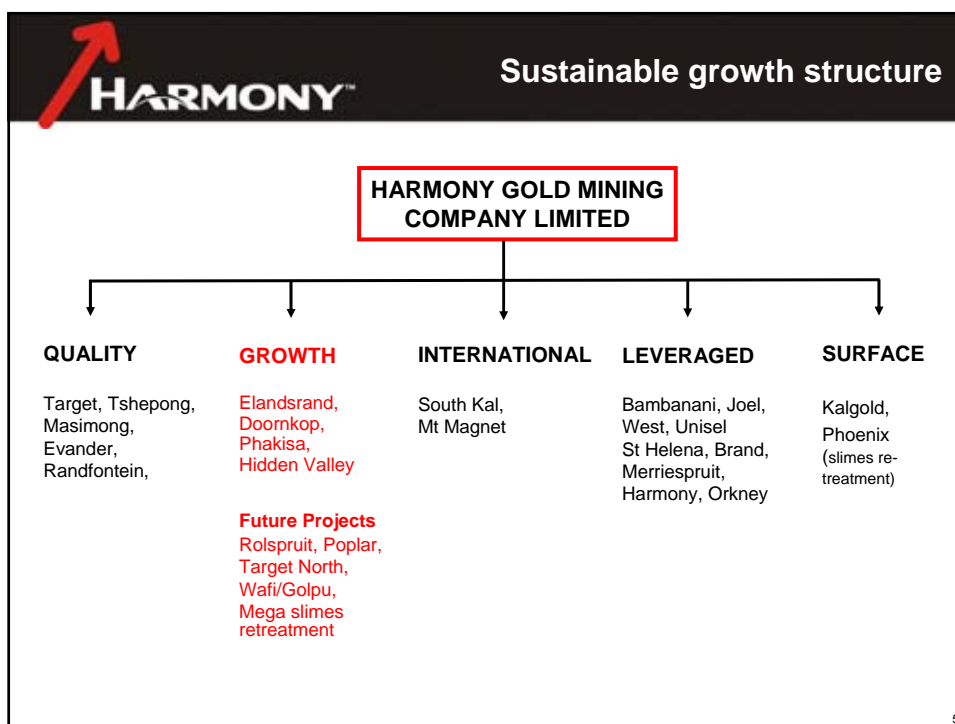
HARMONY™

Sustainable growth structure

HARMONY GOLD MINING COMPANY LIMITED

QUALITY

Target, Tshepong, Masimong, Evander, Randfontein,

GROWTH

Elandsrand, Doornkop, Phakisa, Hidden Valley

Future Projects
Rolspruit, Poplar, Target North, Wafi/Golpu, Mega slimes retreatment

INTERNATIONAL

South Kal, Mt Magnet

LEVERAGED

Bambanani, Joel, West, Unisel
St Helena, Brand, Merriespruit, Harmony, Orkney

SURFACE

Kalgold,
Phoenix
(slimes retreatment)

5